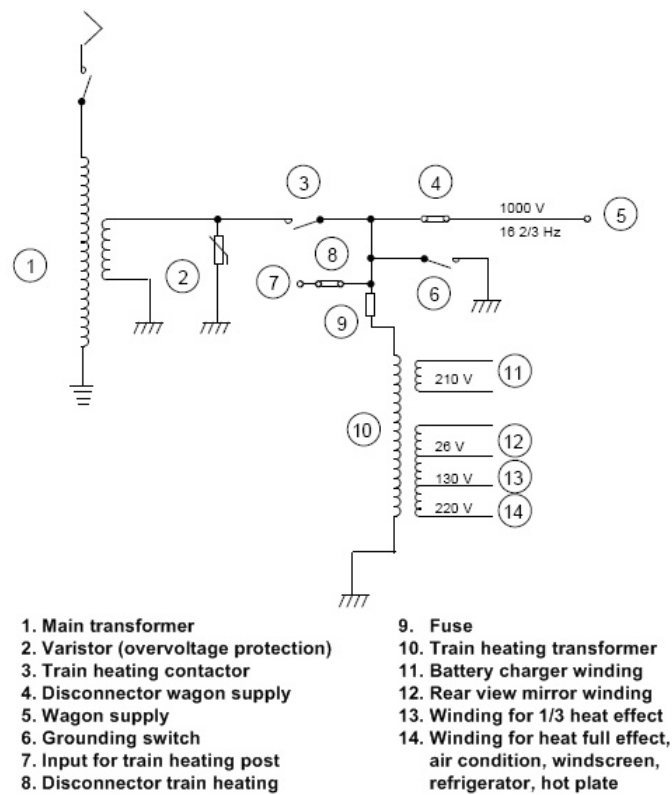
1
2
3
4
1000 V
16 2/3 Hz
5
8
7
6
9
210 V
11
10
26 V
12
130 V
13
220 V
14

1. Main transformer
2. Varistor (overvoltage protection)
3. Train heating contactor
4. Disconnector wagon supply
5. Wagon supply
6. Grounding switch
7. Input for train heating post
8. Disconnector train heating

9. Fuse
10. Train heating transformer
11. Battery charger winding
12. Rear view mirror winding
13. Winding for 1/3 heat effect
14. Winding for heat full effect, air condition, windscreen, refrigerator, hot plate